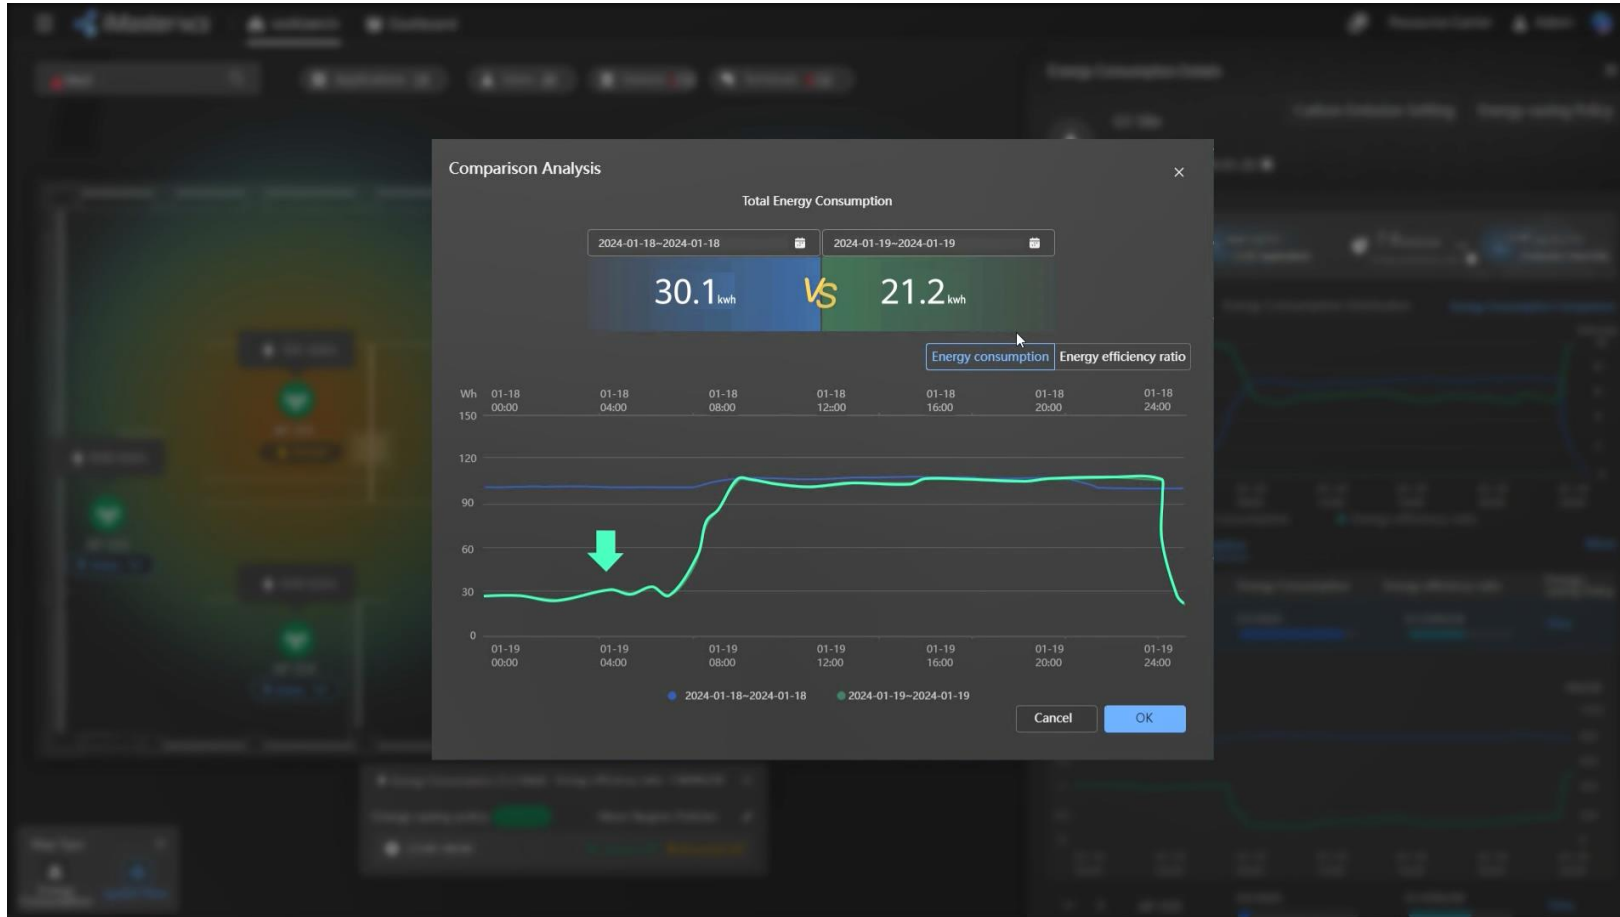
Comparison Analysis

Total Energy Consumption

2024-01-18~2024-01-18
2024-01-19~2024-01-19

30.1 kwh VS 21.2 kwh

Energy consumption
Energy efficiency ratio

Wh
01-18 00:00
01-18 04:00
01-18 08:00
01-18 12:00
01-18 16:00
01-18 20:00
01-18 24:00

150
120
90
60
30
0

01-19 00:00
01-19 04:00
01-19 08:00
01-19 12:00
01-19 16:00
01-19 20:00
01-19 24:00

2024-01-18~2024-01-18
2024-01-19~2024-01-19

Cancel
OK